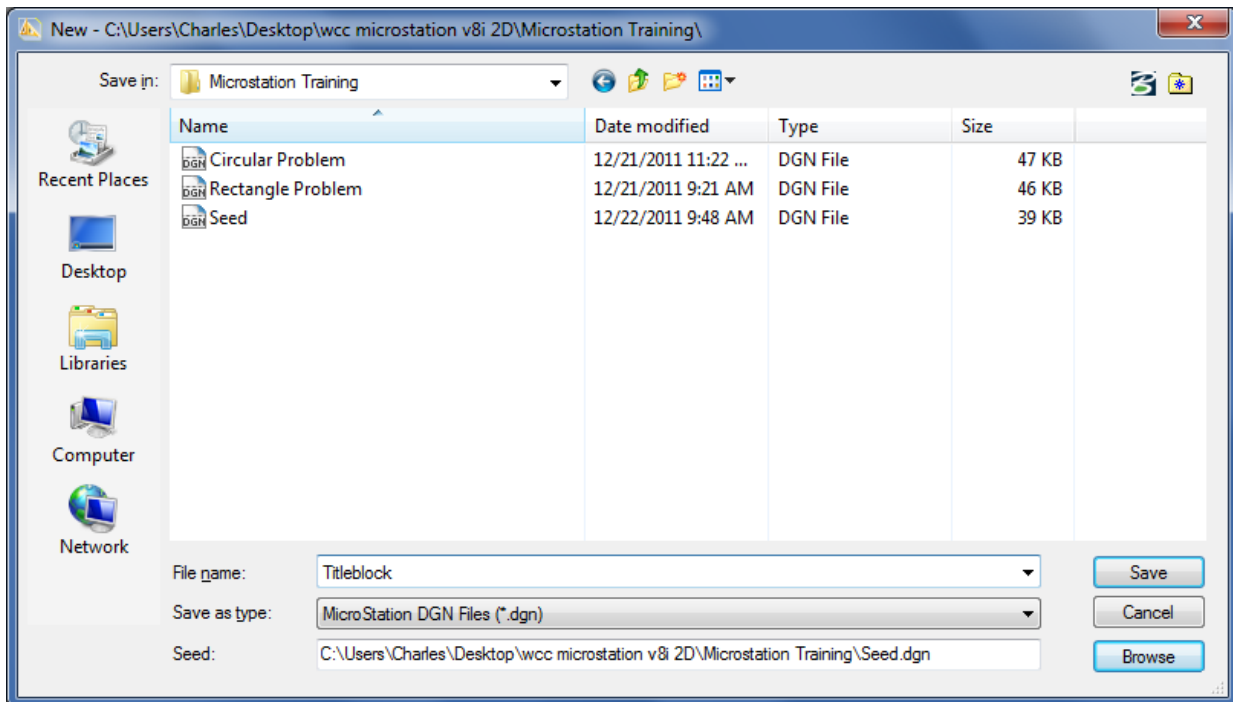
New - C:\Users\Charles\Desktop\wcc microstation v8i 2D\Microstation Training\

Save in: Microstation Training

Recent Places
Desktop
Libraries
Computer
Network

| Name | Date modified | Type | Size |
|---|---|---|---|
| DGN Circular Problem | 12/21/2011 11:22 ... | DGN File | 47 KB |
| DGN Rectangle Problem | 12/21/2011 9:21 AM | DGN File | 46 KB |
| DGN Seed | 12/22/2011 9:48 AM | DGN File | 39 KB |

File name: Titleblock
Save as type: MicroStation DGN Files (*.dgn)
Seed: C:\Users\Charles\Desktop\wcc microstation v8i 2D\Microstation Training\Seed.dgn

Save
Cancel
Browse